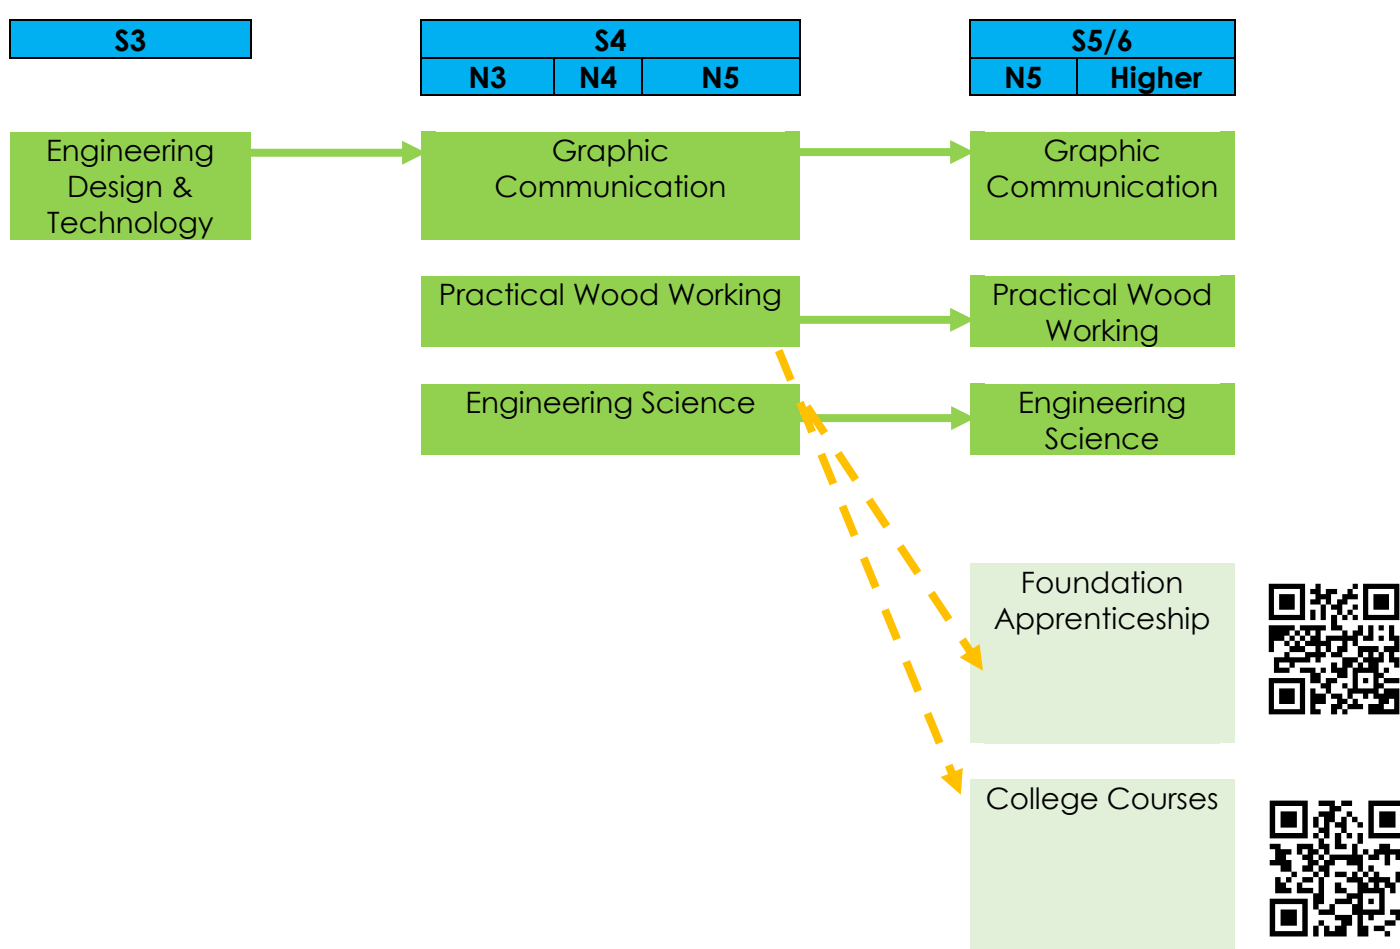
S3

S4

N3 | N4 | N5

S5/6

N5 | Higher

Engineering Design & Technology

Graphic Communication

Graphic Communication

Practical Wood Working

Practical Wood Working

Engineering Science

Engineering Science

Foundation Apprenticeship

College Courses